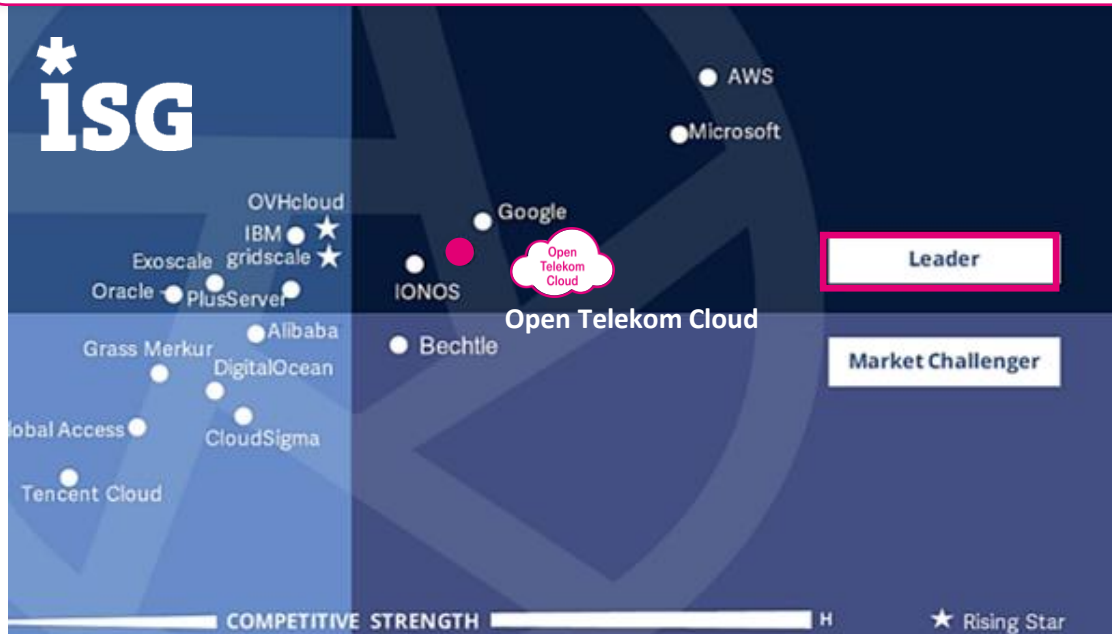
ISG

AWS

Microsoft

OVHcloud

IBM

Exoscale

gridscale

Oracle

PlusServer

Google

IONOS

Open Telekom Cloud

Open Telekom Cloud

Leader

Alibaba

Grass Merkur

Bechtle

DigitalOcean

Market Challenger

obal Access

CloudSigma

Tencent Cloud

COMPETITIVE STRENGTH

H

★ Rising Star